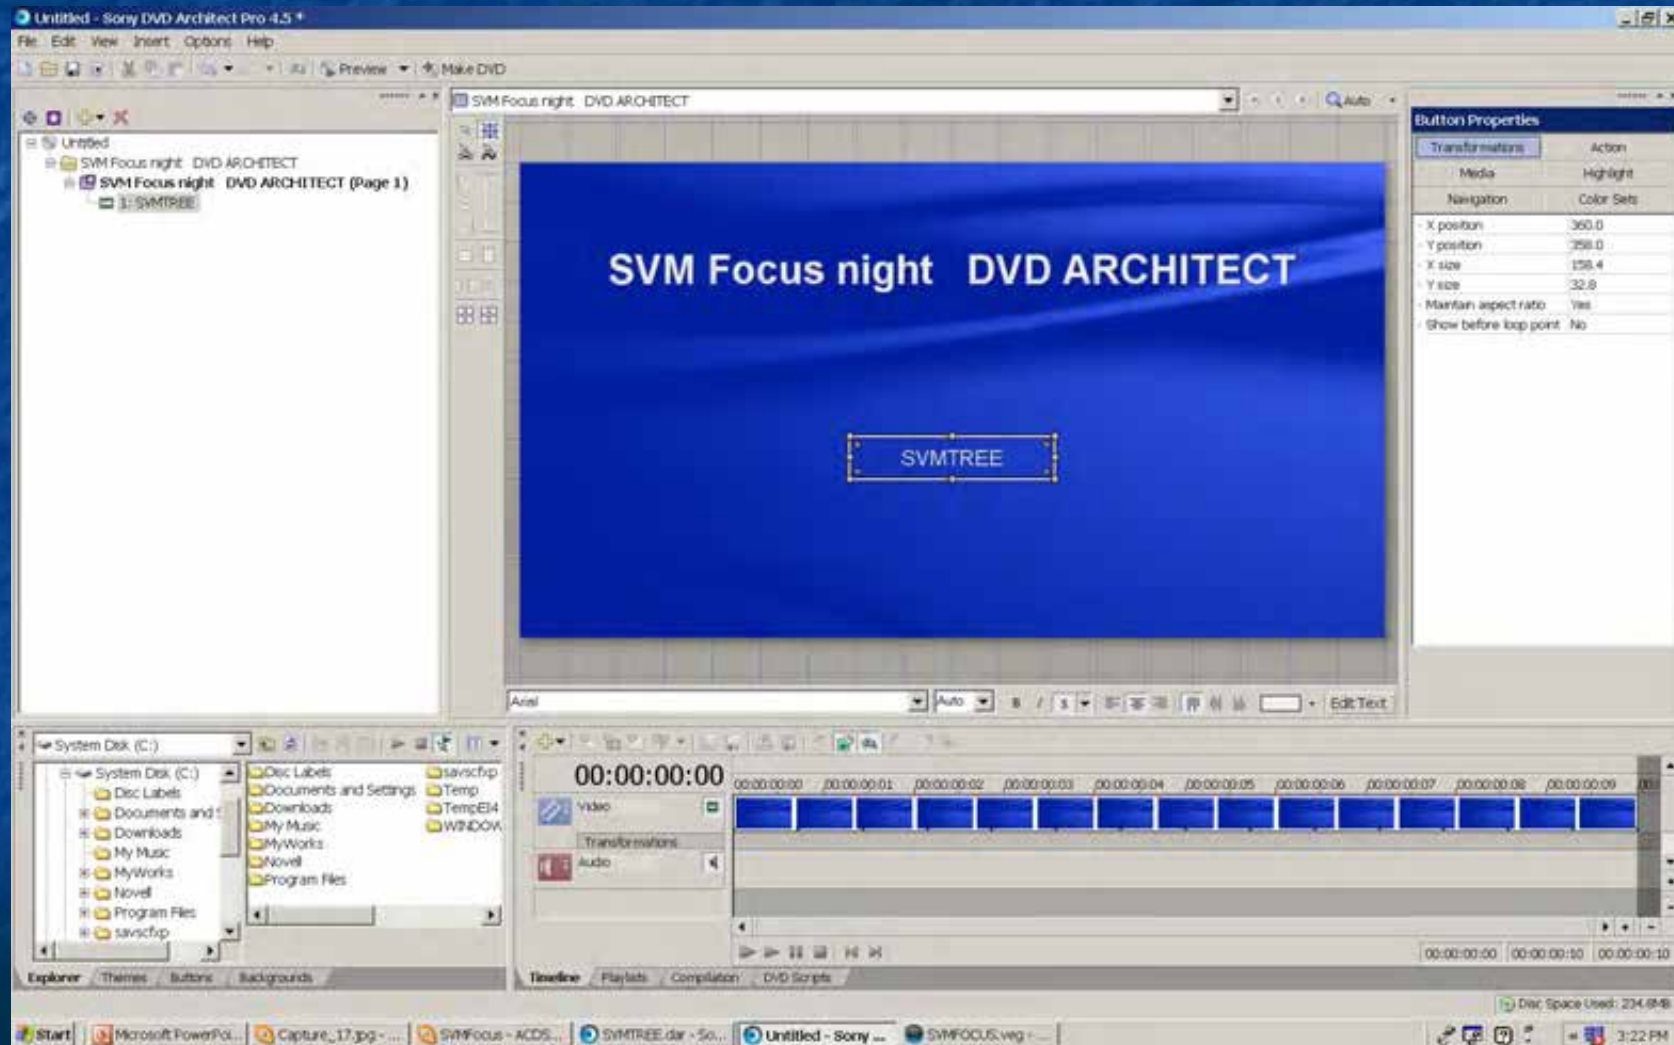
Untitled - Sony DVD Architect Pro 4.5 *

File Edit View Insert Options Help

Preview Make DVD

Untitled
SVM Focus night DVD ARCHITECT
SVM Focus night DVD ARCHITECT (Page 1)
1: SVMTREE

SVM Focus night DVD ARCHITECT

Auto

SVM Focus night DVD ARCHITECT

SVMTREE

Button Properties

| Transformations | Action |
|---|---|
| Media | Highlight |
| Navigation | Color Sets |

| X position | 360.0 |
|---|---|
| Y position | 358.0 |
| X size | 158.4 |
| Y size | 32.8 |
| Maintain aspect ratio | Yes |
| Show before loop point | No |

Arial Auto B I Edit Text

System Disk (C:)

System Disk (C:)
Disc Labels
Documents and S
Downloads
My Music
MyWorks
Novell
Program Files
savscfxp

Disc Labels
Documents and Settings
Downloads
My Music
MyWorks
Novell
Program Files
savscfxp
Temp
TempEI4
WINDOW

00:00:00:00

Video
Transformations
Audio

00:00:00:00 00:00:00:01 00:00:00:02 00:00:00:03 00:00:00:04 00:00:00:05 00:00:00:06 00:00:00:07 00:00:00:08 00:00:00:09

00:00:00:00 00:00:00:10 00:00:00:10

Explorer Themes Buttons Backgrounds

Timeline Playlists Compilation DVD Scripts

Disc Space Used: 234.6MB

Start Microsoft PowerPoi... Capture_17.jpg - ... SVMFocus - ACDS... SVMTREE.dar - So... Untitled - Sony ... SVMFOCUS.veg - ... 3:22 PM